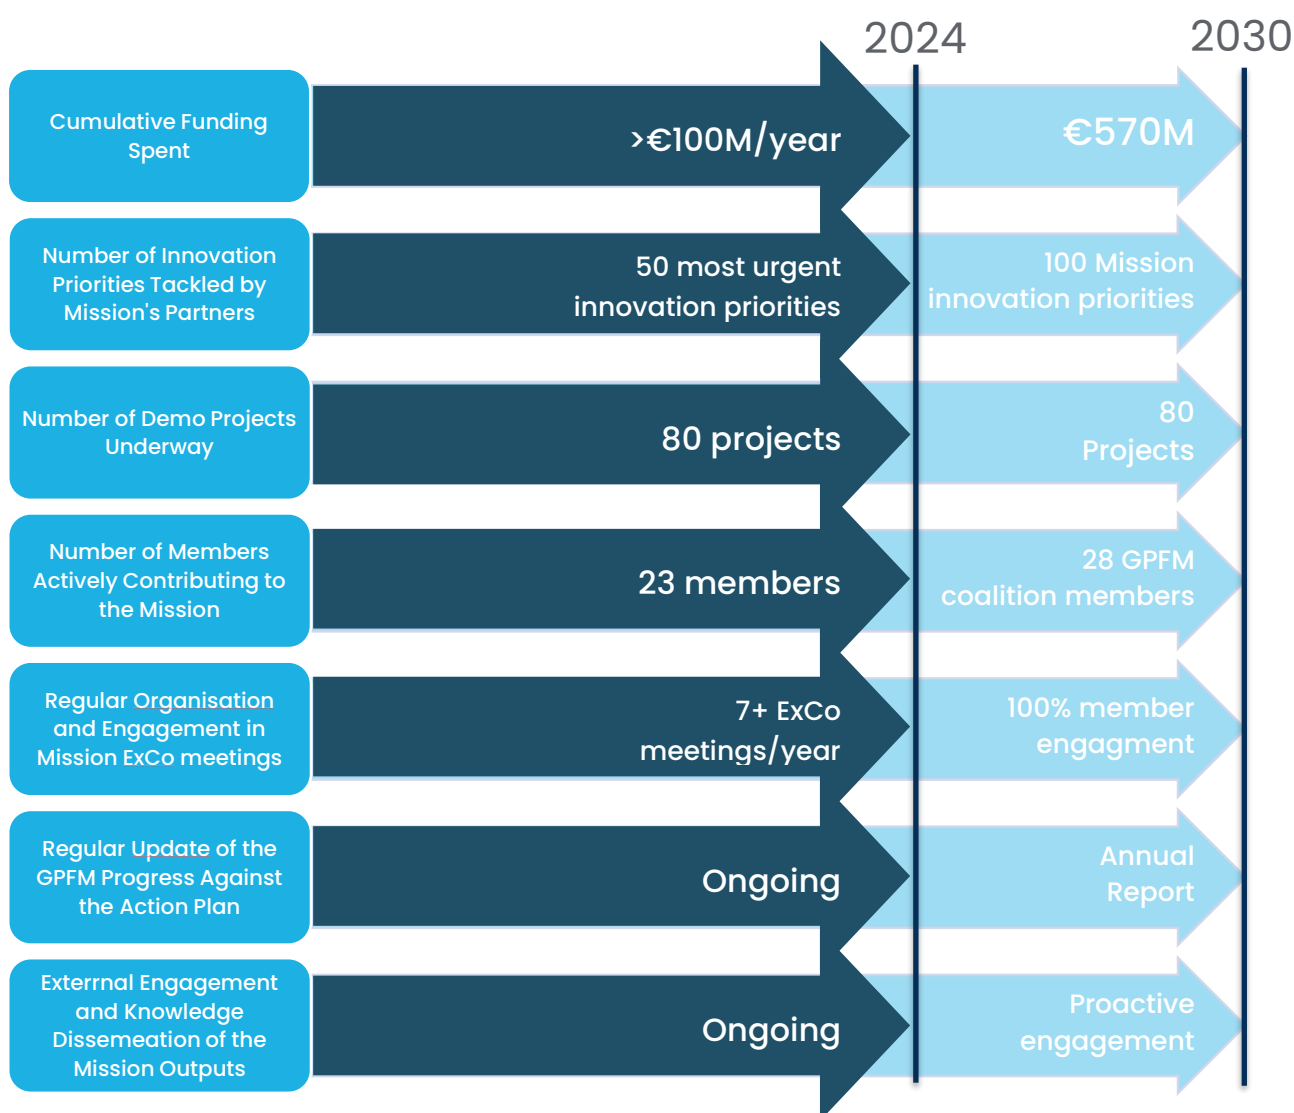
2024

2030

Cumulative Funding Spent

>€100M/year

€570M

Number of Innovation Priorities Tackled by Mission's Partners

50 most urgent innovation priorities

100 Mission innovation priorities

Number of Demo Projects Underway

80 projects

80 Projects

Number of Members Actively Contributing to the Mission

23 members

28 GPFM coalition members

Regular Organisation and Engagement in Mission ExCo meetings

7+ ExCo meetings/year

100% member engagment

Regular Update of the GPFM Progress Against the Action Plan

Ongoing

Annual Report

Exterrnal Engagement and Knowledge Dissemeation of the Mission Outputs

Ongoing

Proactive engagement